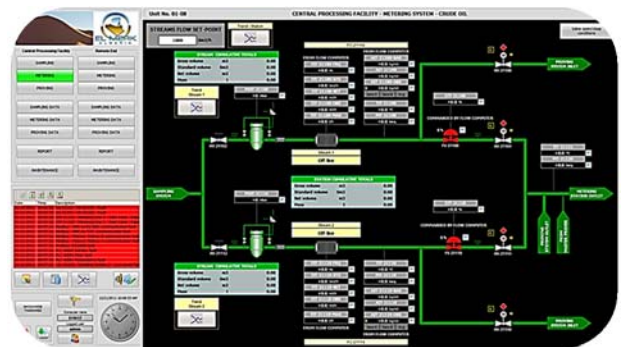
Unit No. 01-08

CENTRAL PROCESSING FACILITY - METERING SYSTEM - CRUDE OIL

EL MERK

STREAMS FLOW SET POINT

Central Processing Facility

SAMPLING

SAMPLING

METERING

METERING

PROVING

PROVING

SAMPLING DATA

SAMPLING DATA

METERING DATA

METERING DATA

PROVING DATA

PROVING DATA

REPORT

REPORT

SHUTDOWN

SHUTDOWN

STREAM CUMULATIVE TOTALS

Gross volume

Standard volume

Net volume

Mass

Stream 1

Off line

SYSTEM CUMULATIVE TOTALS

Gross volume

Standard volume

Net volume

Mass

Stream 2

Off line

STREAM CUMULATIVE TOTALS

Gross volume

Standard volume

Net volume

Mass

SAMPLING SYSTEM

METERING SYSTEM OUTLET

PROVING SYSTEM INLET

PROVING SYSTEM INLET

COMMANDED BY FLOW COMPUTER

COMMANDED BY FLOW COMPUTER

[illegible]